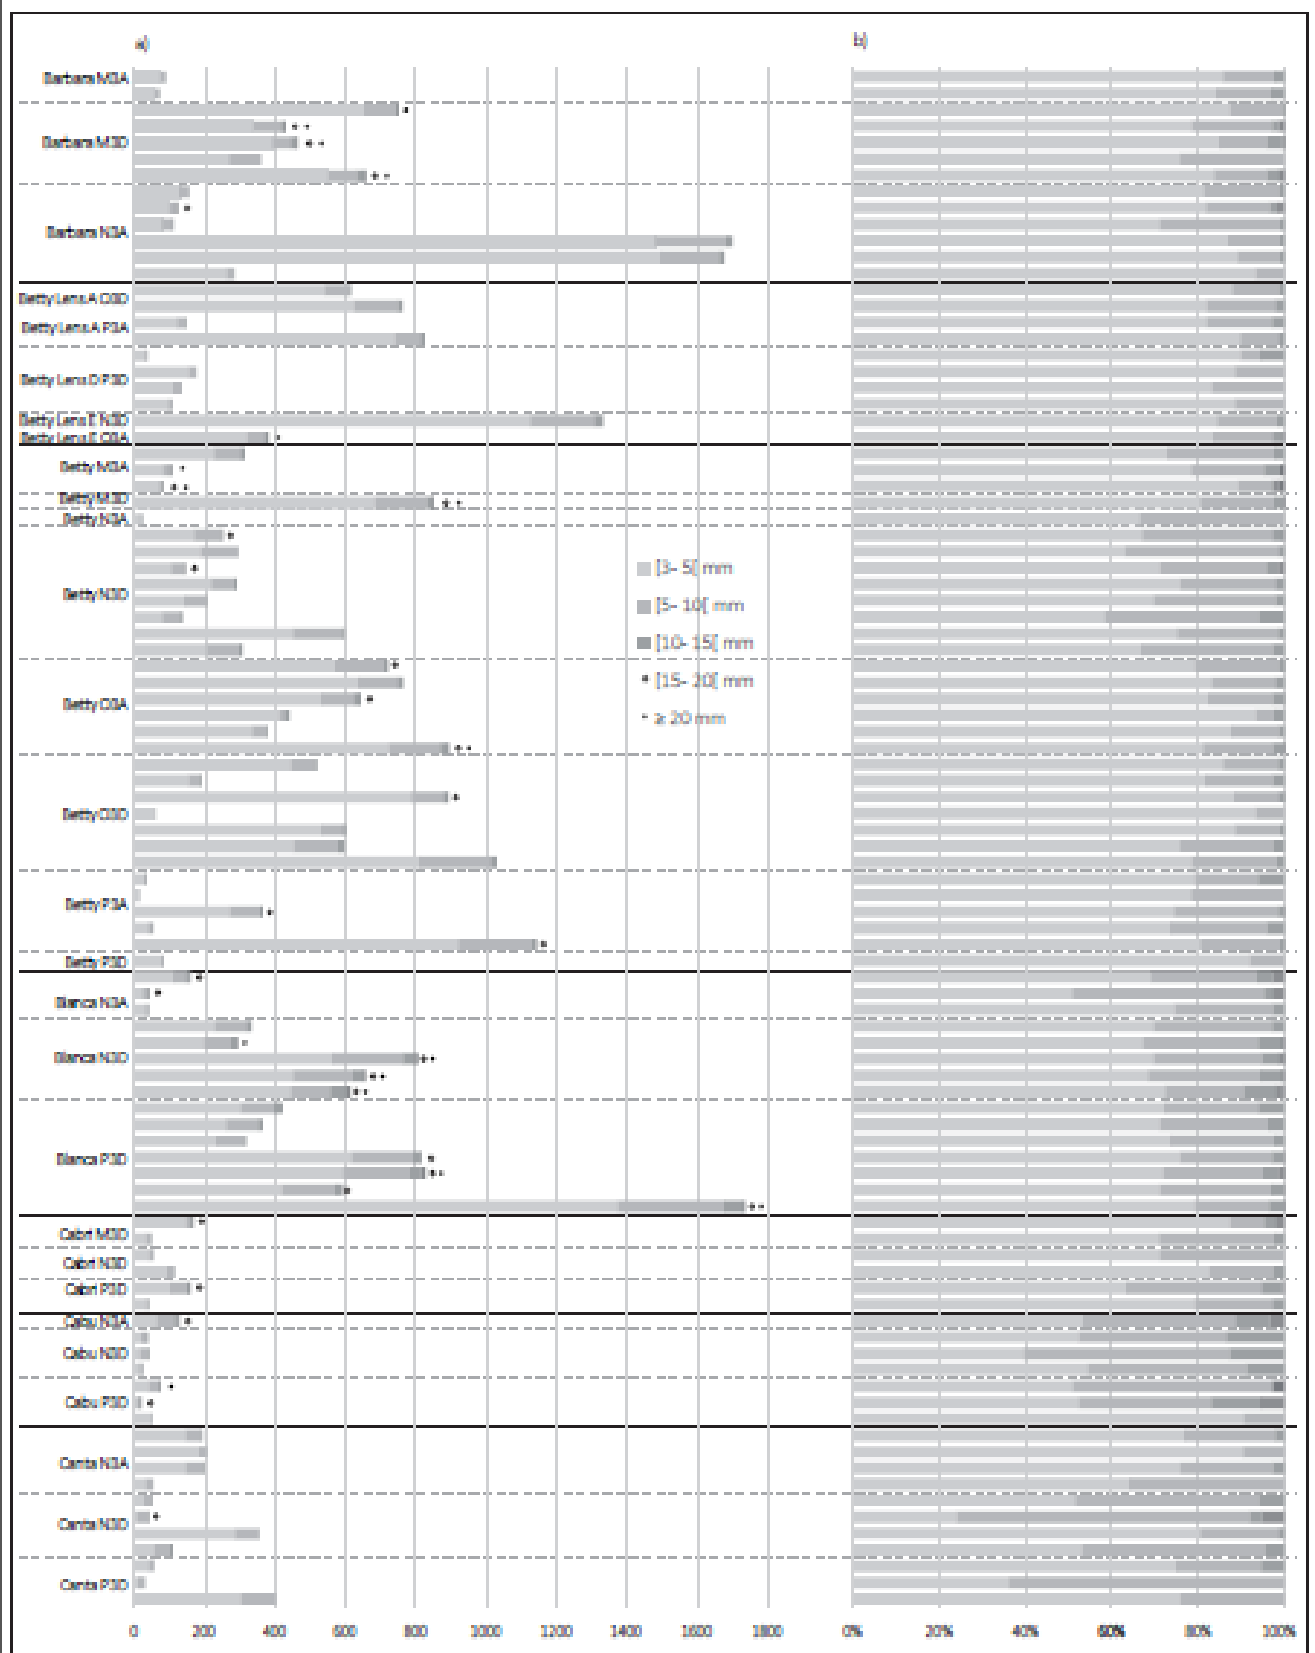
a)

b)

Barbara M3A

Barbara M3D

Barbara N3A

Betty Lens A O3D

Betty Lens A P3A

Betty Lens D P3D

Betty Lens E N3D

Betty Lens E O3A

Betty M3A

Betty M3D

Betty N3A

Betty N3D

Betty O3A

Betty O3D

Betty P3A

Betty P3D

Blanca N3A

Blanca N3D

Blanca P3D

Cabri M3D

Cabri N3D

Cabri P3D

Cabu N3A

Cabu N3D

Cabu P3D

Canta N3A

Canta N3D

Canta P3D

[3- 5[ mm

[5- 10[ mm

[10- 15[ mm

[15- 20[ mm

≥ 20 mm

0 200 400 600 800 1000 1200 1400 1600 1800

0% 20% 40% 60% 80% 100%